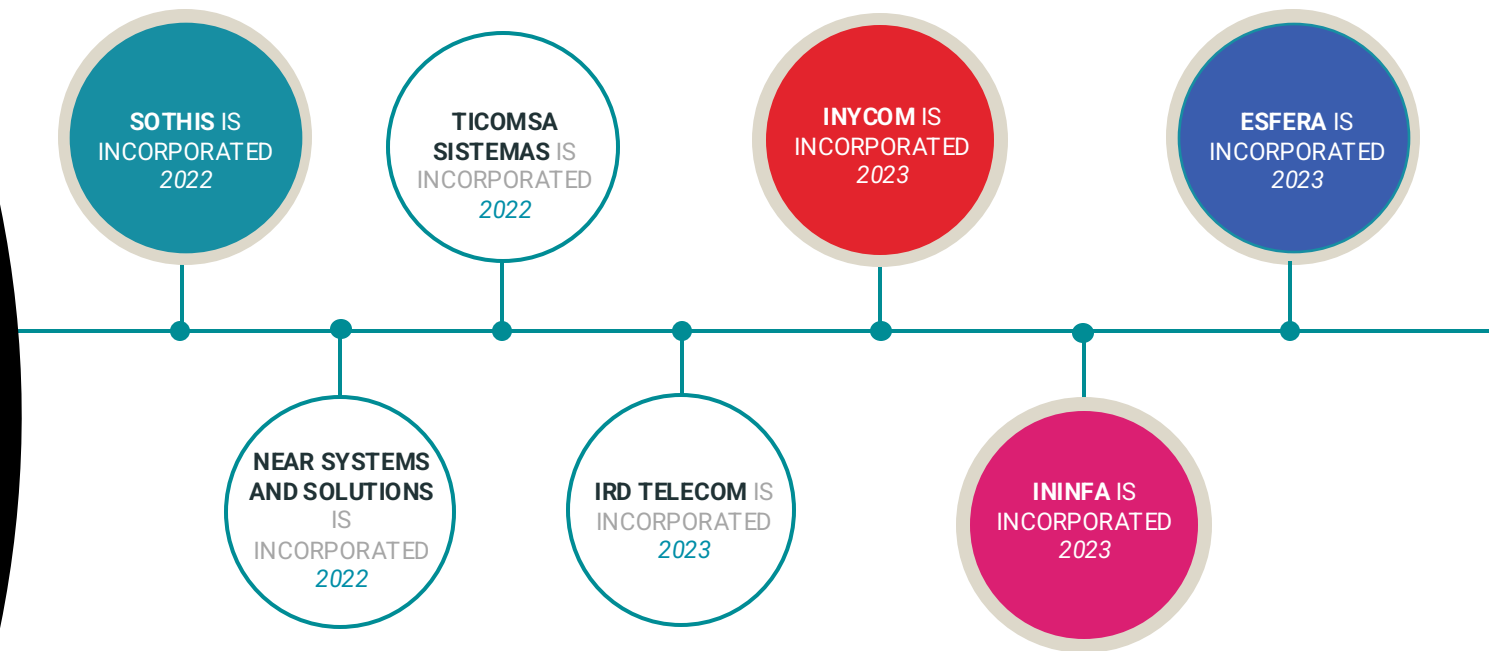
SOTHIS IS INCORPORATED 2022

NEAR SYSTEMS AND SOLUTIONS IS INCORPORATED 2022

TICOMSA SISTEMAS IS INCORPORATED 2022

IRD TELECOM IS INCORPORATED 2023

INYCOM IS INCORPORATED 2023

ININFA IS INCORPORATED 2023

ESFERA IS INCORPORATED 2023